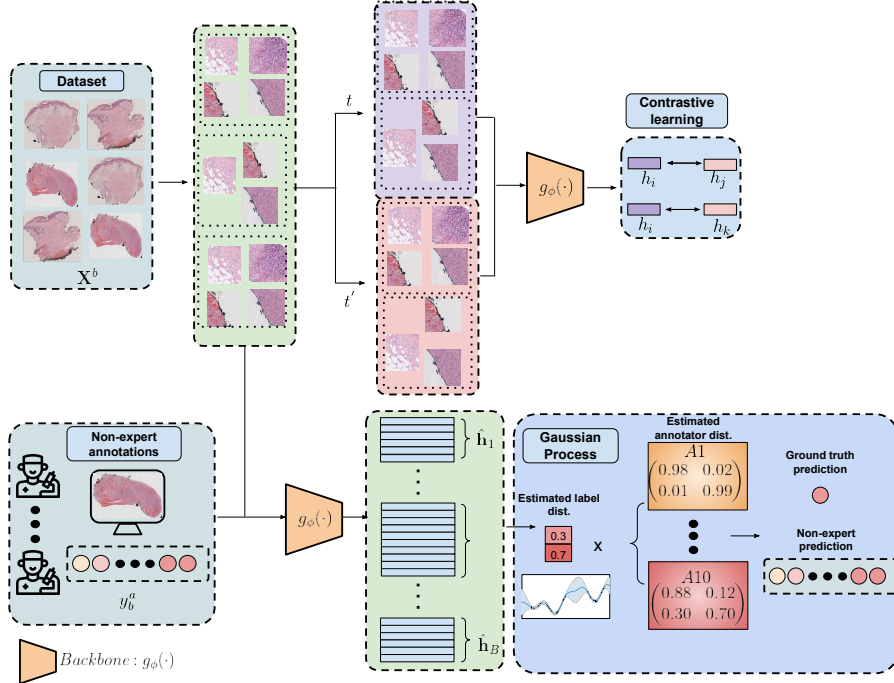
Dataset

$\mathbf{X}^b$

$t$

$t'$

$g_\phi(\cdot)$

Contrastive learning

$h_i$ $h_j$

$h_i$ $h_k$

Non-expert annotations

$y_b^a$

$Backbone: g_\phi(\cdot)$

$g_\phi(\cdot)$

$\hat{\mathbf{h}}_1$

$\hat{\mathbf{h}}_B$

Gaussian Process

Estimated label dist.

0.3
0.7

X

Estimated annotator dist.

$A1$
$\begin{pmatrix} 0.98 & 0.02 \\ 0.01 & 0.99 \end{pmatrix}$

$A10$
$\begin{pmatrix} 0.88 & 0.12 \\ 0.30 & 0.70 \end{pmatrix}$

Ground truth prediction

Non-expert prediction